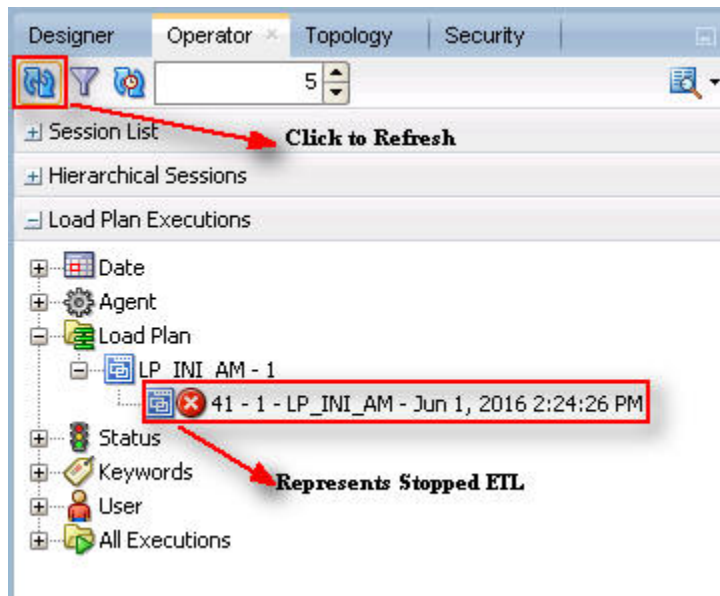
Designer | Operator × | Topology | Security

5

+ Session List

Click to Refresh

+ Hierarchical Sessions

− Load Plan Executions

Date

Agent

Load Plan

LP_INI_AM - 1

41 - 1 - LP_INI_AM - Jun 1, 2016 2:24:26 PM

Status

Represents Stopped ETL

Keywords

User

All Executions